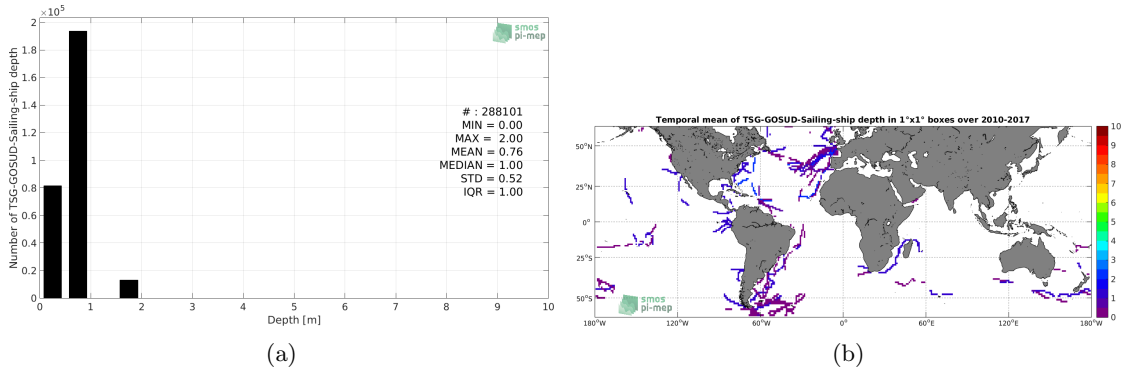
$\times10^5$
2
1.8
1.6
1.4
1.2
1
0.8
0.6
0.4
0.2
0
Number of TSG-GOSUD-Sailing-ship depth
smos pi-mep
# : 288101
MIN = 0.00
MAX = 2.00
MEAN = 0.76
MEDIAN = 1.00
STD = 0.52
IQR = 1.00
0 1 2 3 4 5 6 7 8 9 10
Depth [m]
(a)

Temporal mean of TSG-GOSUD-Sailing-ship depth in 1°x1° boxes over 2010-2017
50°N
25°N
0°
25°S
50°S
smos pi-mep
180°W 120°W 60°W 0° 60°E 120°E 180°W
10
9
8
7
6
5
4
3
2
1
0
(b)